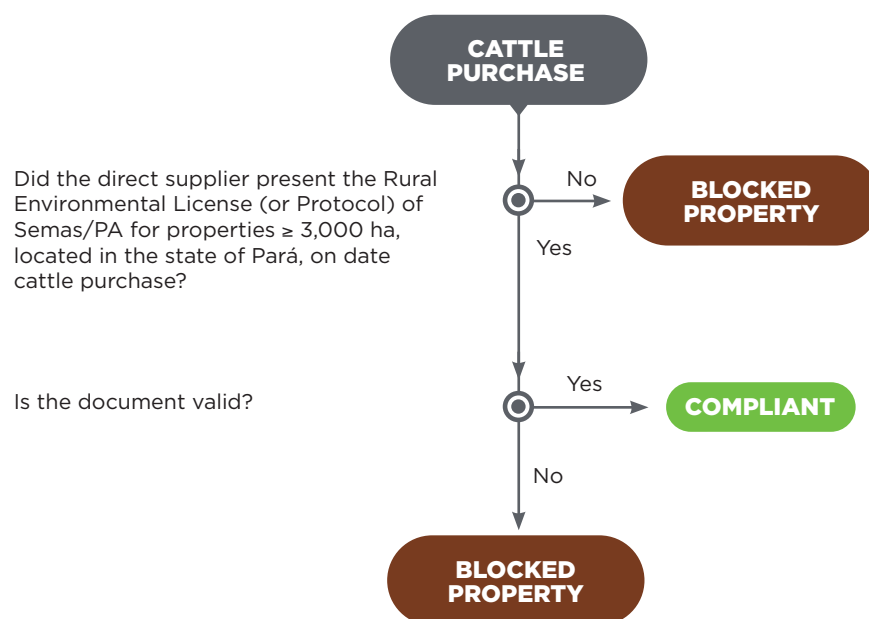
CATTLE PURCHASE

Did the direct supplier present the Rural Environmental License (or Protocol) of Semas/PA for properties ≥ 3,000 ha, located in the state of Pará, on date cattle purchase?

No

BLOCKED PROPERTY

Yes

Is the document valid?

Yes

COMPLIANT

No

BLOCKED PROPERTY